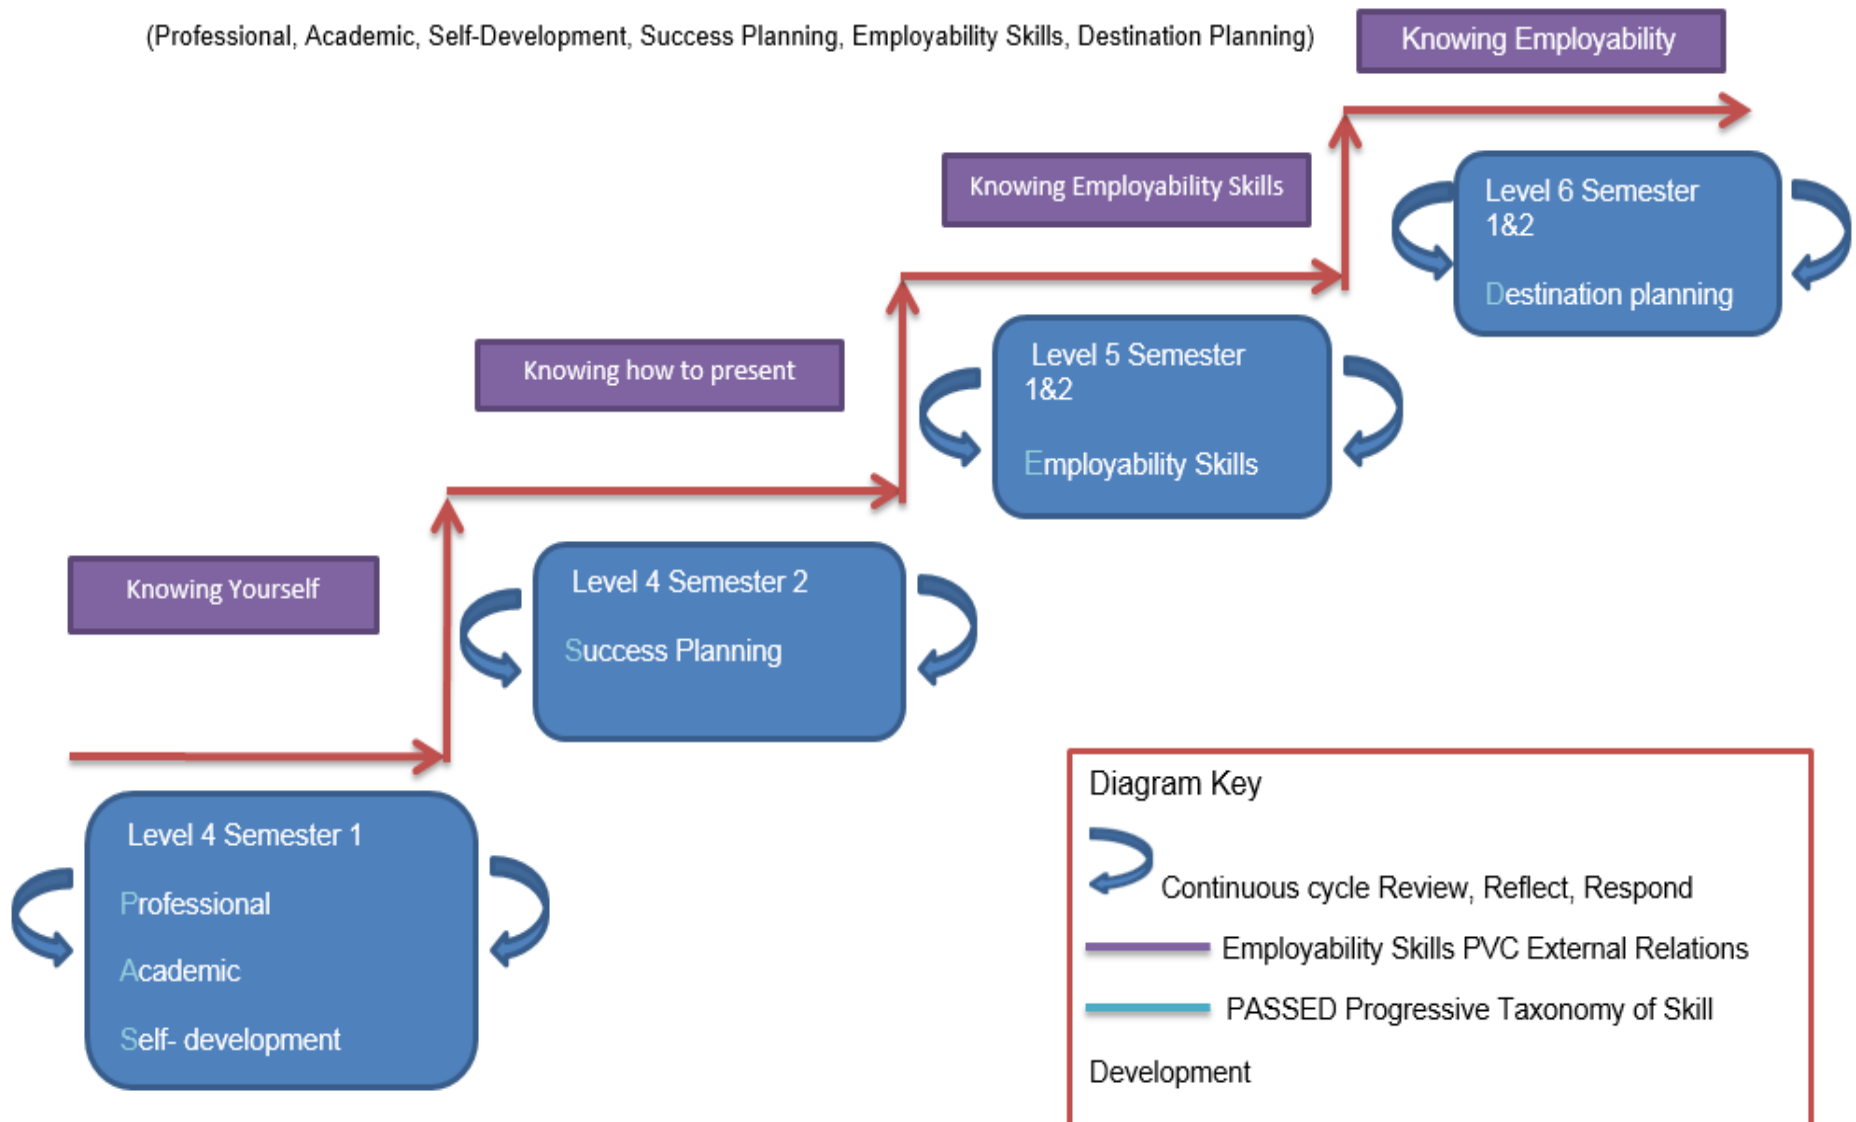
(Professional, Academic, Self-Development, Success Planning, Employability Skills, Destination Planning)

Knowing Employability

Knowing Employability Skills

Level 6 Semester 1&2

Destination planning

Knowing how to present

Level 5 Semester 1&2

Employability Skills

Knowing Yourself

Level 4 Semester 2

Success Planning

Level 4 Semester 1

Professional

Academic

Self- development

Diagram Key

Continuous cycle Review, Reflect, Respond

Employability Skills PVC External Relations

PASSED Progressive Taxonomy of Skill Development